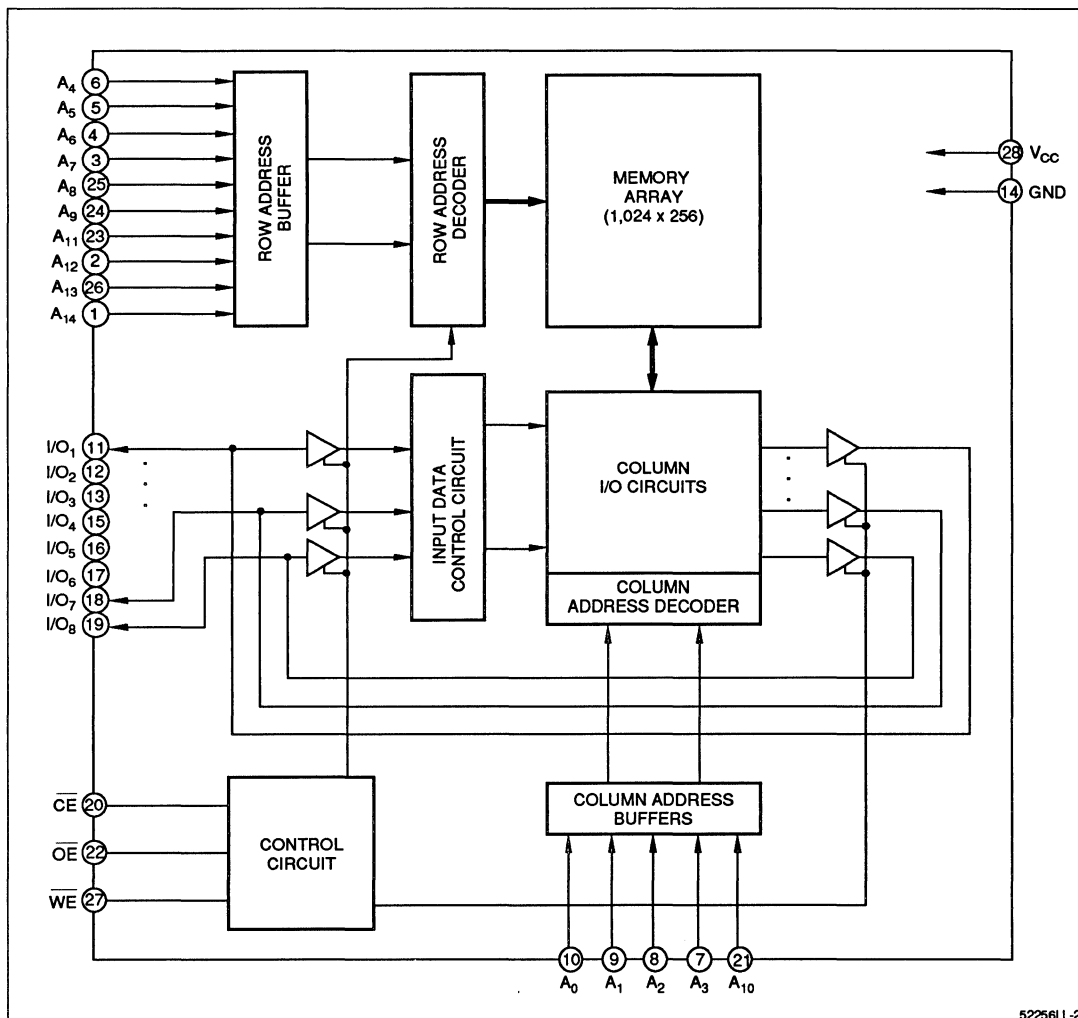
$A_4$ 6
$A_5$ 5
$A_6$ 4
$A_7$ 3
$A_8$ 25
$A_9$ 24
$A_{11}$ 23
$A_{12}$ 2
$A_{13}$ 26
$A_{14}$ 1

ROW ADDRESS BUFFER

ROW ADDRESS DECODER

MEMORY ARRAY (1,024 x 256)

28 $V_{CC}$
14 GND

$I/O_1$ 11
$I/O_2$ 12
$I/O_3$ 13
$I/O_4$ 15
$I/O_5$ 16
$I/O_6$ 17
$I/O_7$ 18
$I/O_8$ 19

INPUT DATA CONTROL CIRCUIT

COLUMN I/O CIRCUITS

COLUMN ADDRESS DECODER

$\overline{CE}$ 20
$\overline{OE}$ 22
$\overline{WE}$ 27

CONTROL CIRCUIT

COLUMN ADDRESS BUFFERS

10 $A_0$
9 $A_1$
8 $A_2$
7 $A_3$
21 $A_{10}$

52256LI-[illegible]